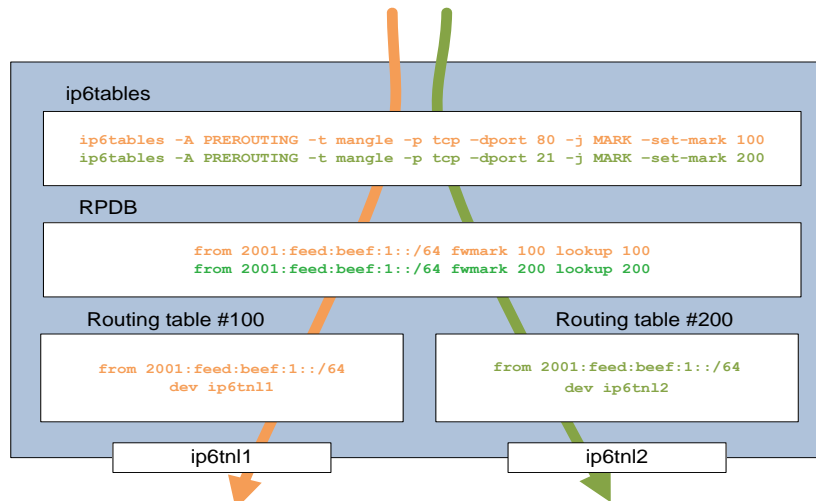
ip6tables

ip6tables -A PREROUTING -t mangle -p tcp -dport 80 -j MARK -set-mark 100
ip6tables -A PREROUTING -t mangle -p tcp -dport 21 -j MARK -set-mark 200

RPDB

from 2001:feed:beef:1::/64 fwmark 100 lookup 100
from 2001:feed:beef:1::/64 fwmark 200 lookup 200

Routing table #100

from 2001:feed:beef:1::/64
dev ip6tnl1

Routing table #200

from 2001:feed:beef:1::/64
dev ip6tnl2

ip6tnl1

ip6tnl2